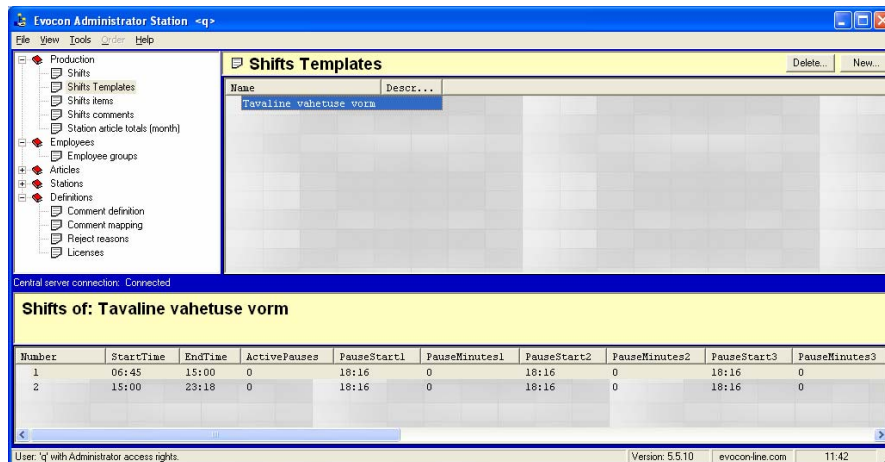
Evocon Administrator Station <q>

File View Tools Order Help

Production
Shifts
Shifts Templates
Shifts items
Shifts comments
Station article totals (month)
Employees
Employee groups
Articles
Stations
Definitions
Comment definition
Comment mapping
Reject reasons
Licenses

Shifts Templates

Delete... New...

| Name | Descr... |
|---|---|
| Tavaline vahetuse vorm | |

Central server connection: Connected

Shifts of: Tavaline vahetuse vorm

| Number | StartTime | EndTime | ActivePauses | PauseStart1 | PauseMinutes1 | PauseStart2 | PauseMinutes2 | PauseStart3 | PauseMinutes3 |
|---|---|---|---|---|---|---|---|---|---|
| 1 | 06:45 | 15:00 | 0 | 18:16 | 0 | 18:16 | 0 | 18:16 | 0 |
| 2 | 15:00 | 23:18 | 0 | 18:16 | 0 | 18:16 | 0 | 18:16 | 0 |

User: 'q' with Administrator access rights.

Version: 5.5.10 evocon-line.com 11:42